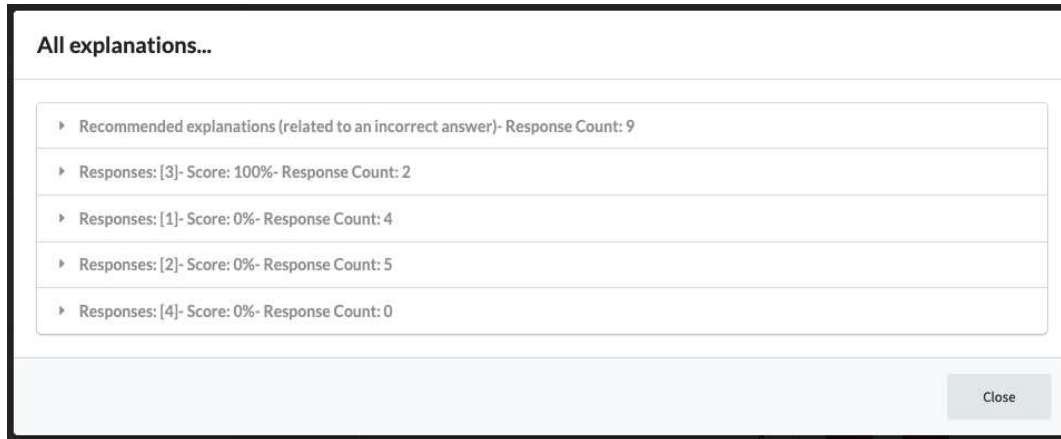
All explanations...

Recommended explanations (related to an incorrect answer)- Response Count: 9

Responses: [3]- Score: 100%- Response Count: 2

Responses: [1]- Score: 0%- Response Count: 4

Responses: [2]- Score: 0%- Response Count: 5

Responses: [4]- Score: 0%- Response Count: 0

Close